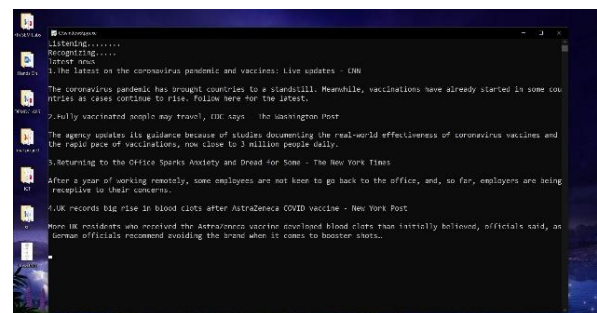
Listening........
Recognizing.....
latest news
1.The latest on the coronavirus pandemic and vaccines: Live updates - CNN

The coronavirus pandemic has brought countries to a standstill. Meanwhile, vaccinations have already started in some countries as cases continue to rise. Follow here for the latest.

2.Fully vaccinated people may travel, CDC says - The Washington Post

The agency updates its guidance because of studies documenting the real-world effectiveness of coronavirus vaccines and the rapid pace of vaccinations, now close to 3 million people daily.

3.Returning to the Office Sparks Anxiety and Dread for Some - The New York Times

After a year of working remotely, some employees are not keen to go back to the office, and, so far, employers are being receptive to their concerns.

4.UK records big rise in blood clots after AstraZeneca COVID vaccine - New York Post

More UK residents who received the AstraZeneca vaccine developed blood clots than initially believed, officials said, as German officials recommend avoiding the brand when it comes to booster shots.